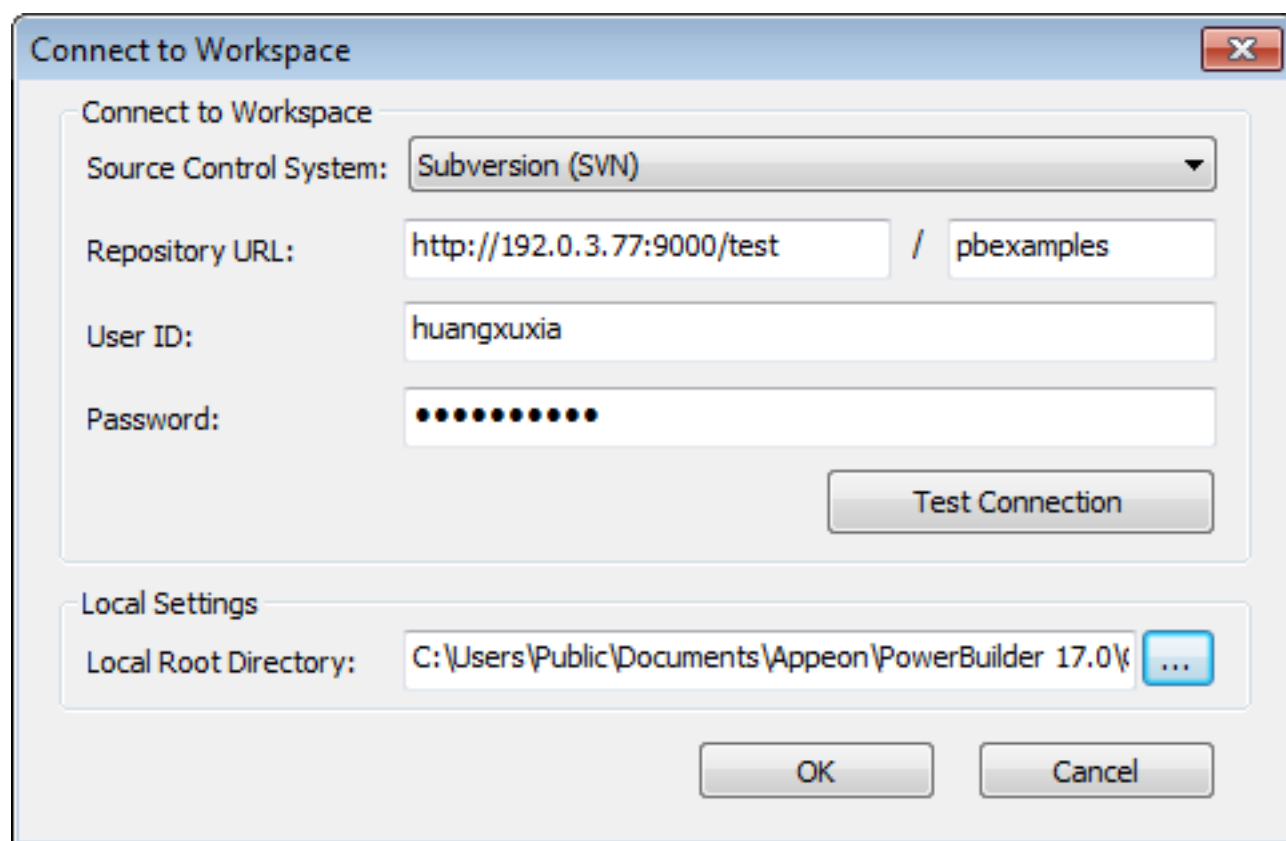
Connect to Workspace

Connect to Workspace

Source Control System: Subversion (SVN)

Repository URL: http://192.0.3.77:9000/test / pbexamples

User ID: huangxuxia

Password: ●●●●●●●●●●●

Test Connection

Local Settings

Local Root Directory: C:\Users\Public\Documents\Appeon\PowerBuilder 17.0\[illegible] ...

OK Cancel